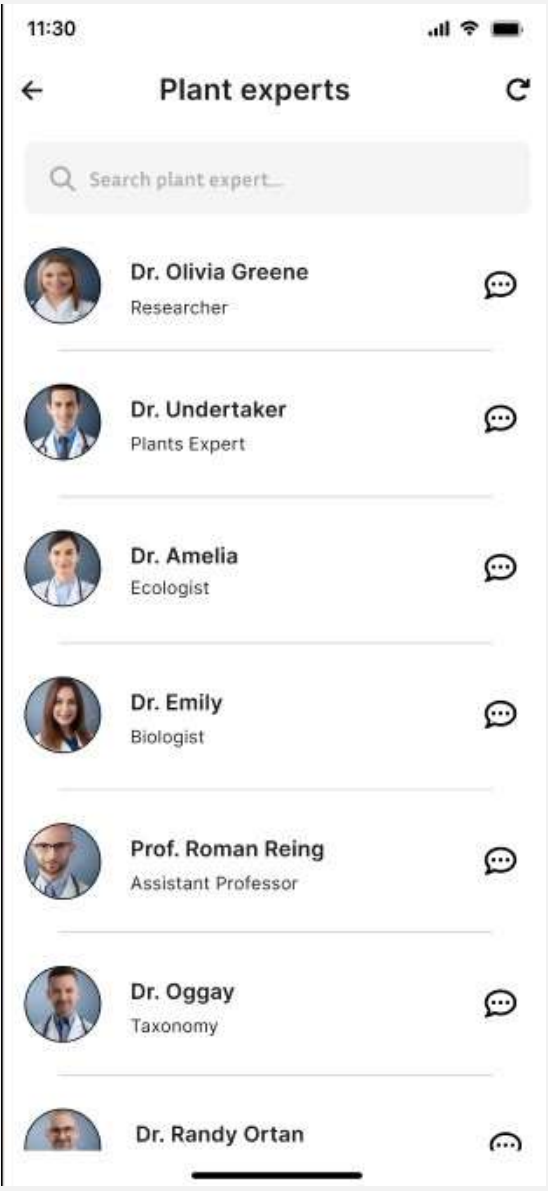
11:30

Plant experts

Search plant expert...

Dr. Olivia Greene
Researcher

Dr. Undertaker
Plants Expert

Dr. Amelia
Ecologist

Dr. Emily
Biologist

Prof. Roman Reing
Assistant Professor

Dr. Oggay
Taxonomy

Dr. Randy Ortan